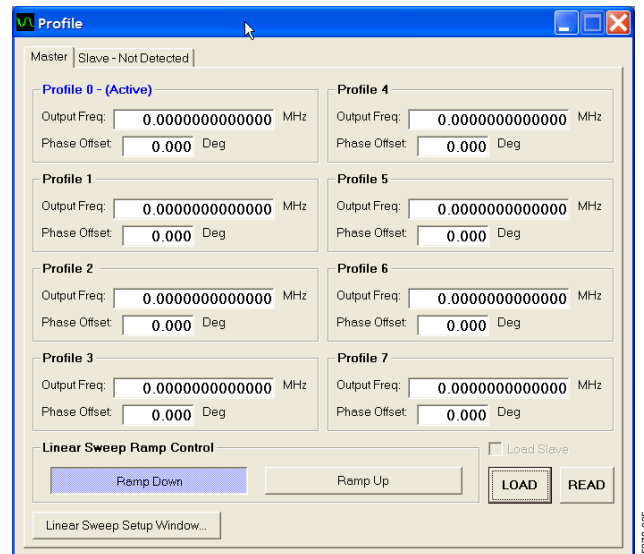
Profile

Master | Slave - Not Detected

Profile 0 - (Active)
Output Freq: 0.0000000000000 MHz
Phase Offset: 0.000 Deg

Profile 4
Output Freq: 0.0000000000000 MHz
Phase Offset: 0.000 Deg

Profile 1
Output Freq: 0.0000000000000 MHz
Phase Offset: 0.000 Deg

Profile 5
Output Freq: 0.0000000000000 MHz
Phase Offset: 0.000 Deg

Profile 2
Output Freq: 0.0000000000000 MHz
Phase Offset: 0.000 Deg

Profile 6
Output Freq: 0.0000000000000 MHz
Phase Offset: 0.000 Deg

Profile 3
Output Freq: 0.0000000000000 MHz
Phase Offset: 0.000 Deg

Profile 7
Output Freq: 0.0000000000000 MHz
Phase Offset: 0.000 Deg

Linear Sweep Ramp Control
Ramp Down
Ramp Up

Load Slave
LOAD
READ

Linear Sweep Setup Window...